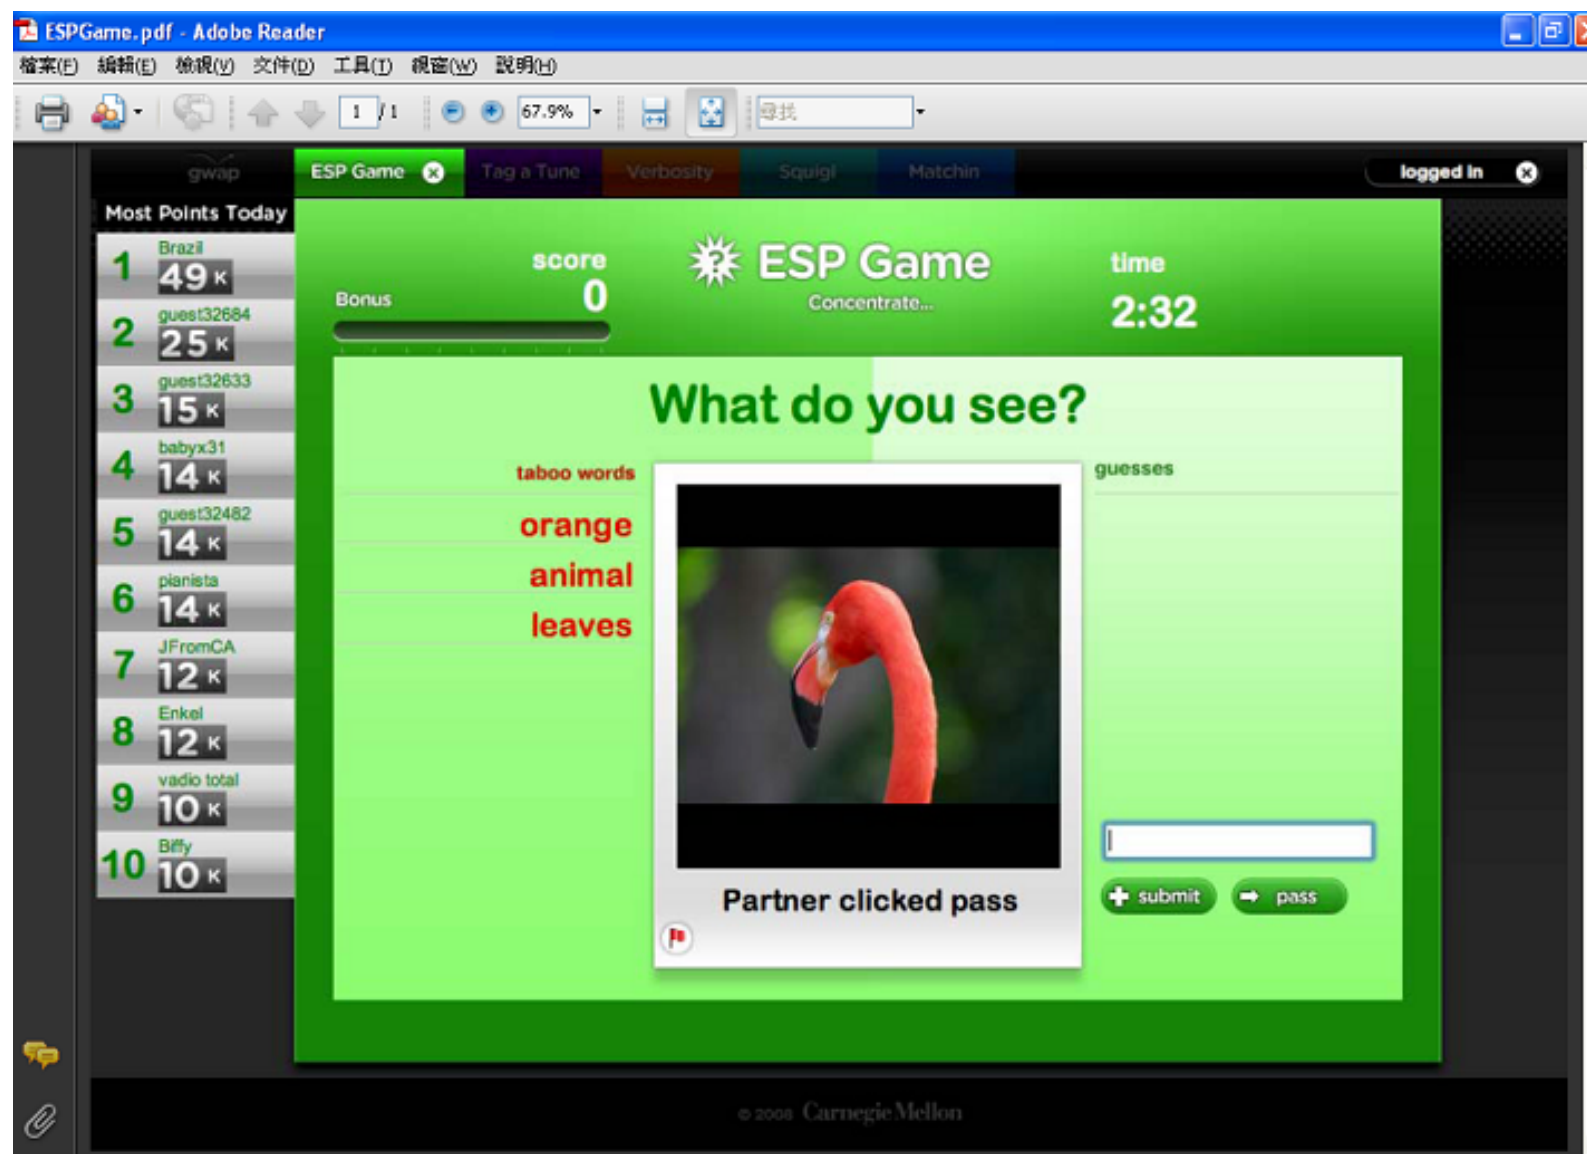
ESPGame.pdf - Adobe Reader

檔案(F) 編輯(E) 檢視(V) 文件(D) 工具(T) 視窗(W) 說明(H)

1 / 1 67.9% 尋找

gwap ESP Game Tag a Tune Verbosity Squigl Matchin logged in

Most Points Today

1 Brazil 49 K
2 guest32684 25 K
3 guest32633 15 K
4 babyx31 14 K
5 guest32482 14 K
6 pianista 14 K
7 JFromCA 12 K
8 Enkel 12 K
9 vadio total 10 K
10 Biffy 10 K

score 0
Bonus

ESP Game
Concentrate...

time
2:32

What do you see?

taboo words
orange
animal
leaves

guesses

Partner clicked pass

submit pass

© 2008 Carnegie Mellon